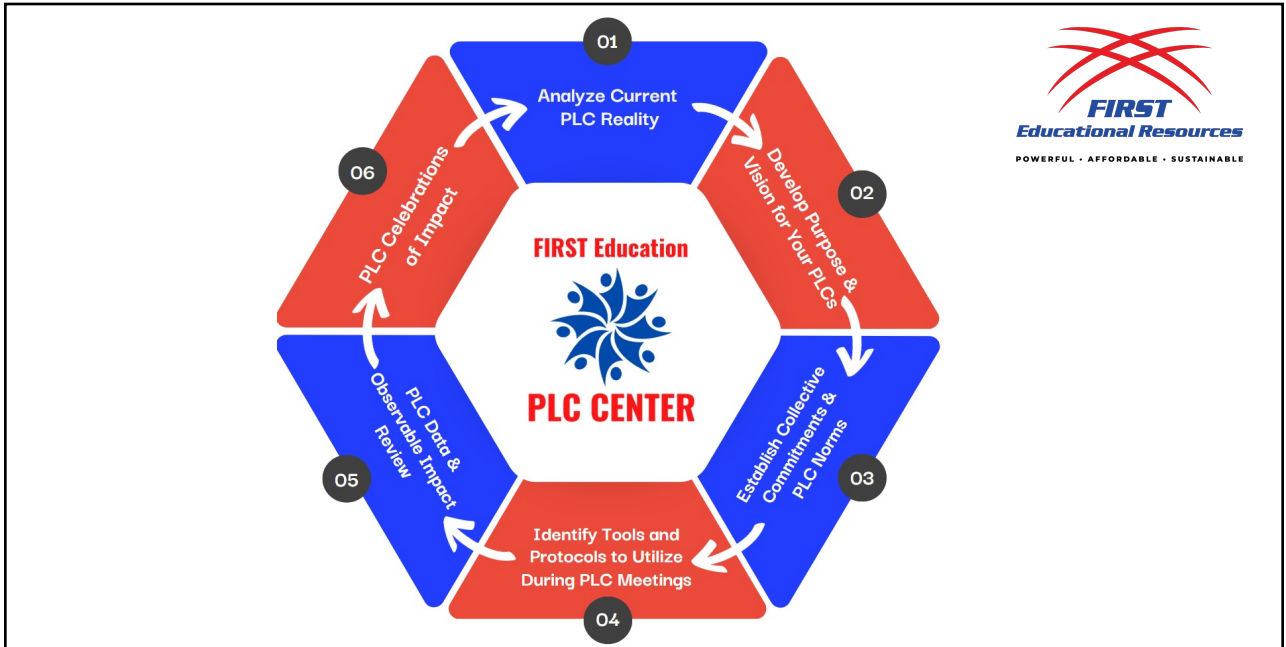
01

Analyze Current PLC Reality

02

Develop Purpose & Vision for Your PLCs

03

Establish Collective Commitments & PLC Norms

04

Identify Tools and Protocols to Utilize During PLC Meetings

05

PLC Data & Observable Impact Review

06

PLC Celebrations of Impact

FIRST Education

PLC CENTER

FIRST
Educational Resources
POWERFUL • AFFORDABLE • SUSTAINABLE